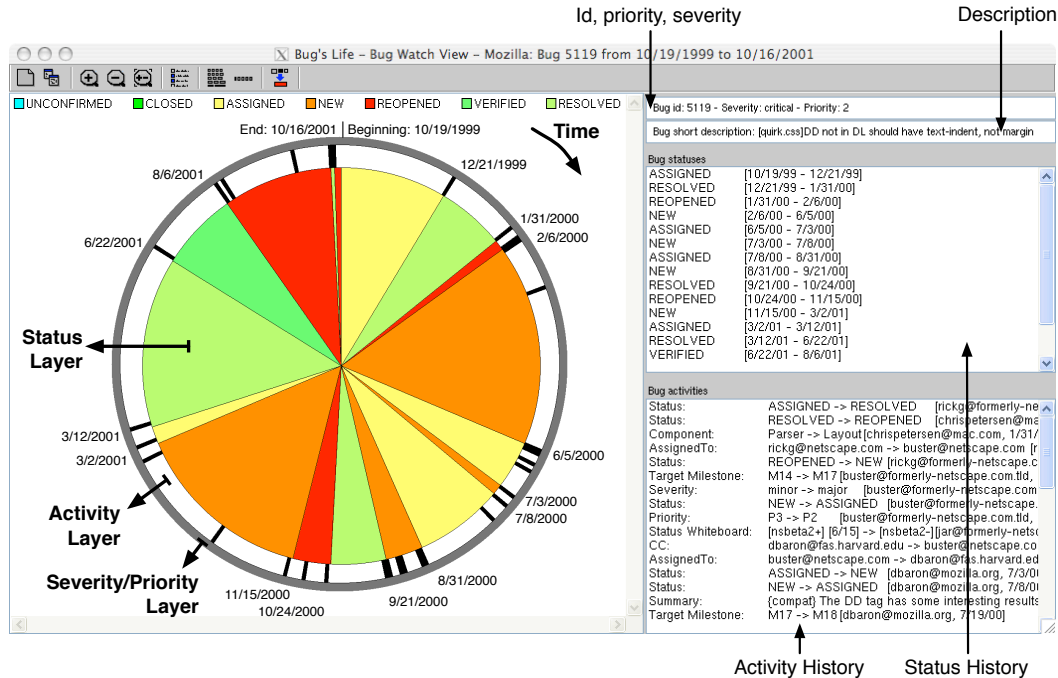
Id, priority, severity

Description

Bug's Life – Bug Watch View – Mozilla: Bug 5119 from 10/19/1999 to 10/16/2001

UNCONFIRMED CLOSED ASSIGNED NEW REOPENED VERIFIED RESOLVED

End: 10/16/2001 | Beginning: 10/19/1999

Time

12/21/1999
1/31/2000
2/6/2000
8/6/2001
6/22/2001
Status Layer
3/12/2001
3/2/2001
Activity Layer
Severity/Priority Layer
6/5/2000
7/3/2000
7/8/2000
8/31/2000
9/21/2000
11/15/2000
10/24/2000

Bug id: 5119 - Severity: critical - Priority: 2

Bug short description: [quirk.css]DD not in DL should have text-indent, not margin

Bug statuses

| | |
|---|---|
| ASSIGNED | [10/19/99 - 12/21/99] |
| RESOLVED | [12/21/99 - 1/31/00] |
| REOPENED | [1/31/00 - 2/6/00] |
| NEW | [2/6/00 - 6/5/00] |
| ASSIGNED | [6/5/00 - 7/3/00] |
| NEW | [7/3/00 - 7/8/00] |
| ASSIGNED | [7/8/00 - 8/31/00] |
| NEW | [8/31/00 - 9/21/00] |
| RESOLVED | [9/21/00 - 10/24/00] |
| REOPENED | [10/24/00 - 11/15/00] |
| NEW | [11/15/00 - 3/2/01] |
| ASSIGNED | [3/2/01 - 3/12/01] |
| RESOLVED | [3/12/01 - 6/22/01] |
| VERIFIED | [6/22/01 - 8/6/01] |

Bug activities

| | |
|---|---|
| Status: | ASSIGNED -> RESOLVED [rickg@formerly-ne |
| Status: | RESOLVED -> REOPENED [chrispetersen@ma |
| Component: | Parser -> Layout [chrispetersen@mac.com, 1/31/ |
| AssignedTo: | rickg@netscape.com -> buster@netscape.com [r |
| Status: | REOPENED -> NEW [rickg@formerly-netscape.c |
| Target Milestone: | M14 -> M17 [buster@formerly-netscape.com.tld, |
| Severity: | minor -> major [buster@formerly-netscape.com.tld, |
| Status: | NEW -> ASSIGNED [buster@formerly-netscape. |
| Priority: | P3 -> P2 [buster@formerly-netscape.com.tld, |
| Status Whiteboard: | [nsbeta2+] [6/15] -> [nsbeta2-][jar@formerly-netsc |
| CC: | dbaron@fas.harvard.edu -> buster@netscape.co |
| AssignedTo: | buster@netscape.com -> dbaron@fas.harvard.ed |
| Status: | ASSIGNED -> NEW [dbaron@mozilla.org, 7/3/0 |
| Status: | NEW -> ASSIGNED [dbaron@mozilla.org, 7/8/0 |
| Summary: | {compat} The DD tag has some interesting results |
| Target Milestone: | M17 -> M18 [dbaron@mozilla.org, 7/19/00] |

Activity History

Status History